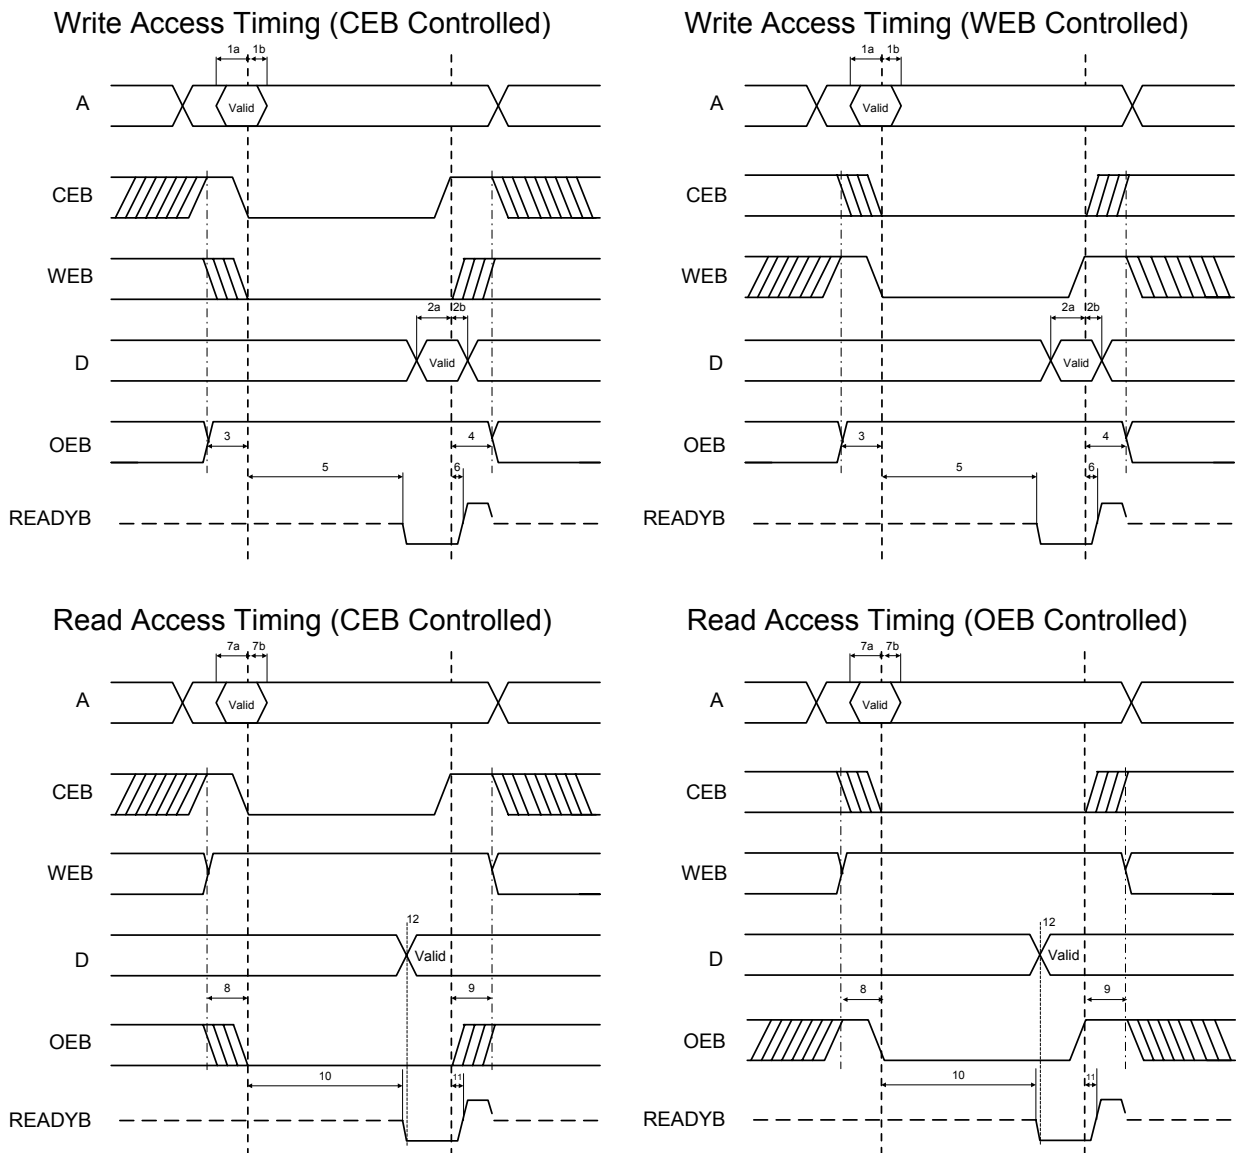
Write Access Timing (CEB Controlled)

1a 1b

A Valid

CEB

WEB

2a 2b

D Valid

OEB 3 4

5 6

READYB

Write Access Timing (WEB Controlled)

1a 1b

A Valid

CEB

WEB

2a 2b

D Valid

OEB 3 4

5 6

READYB

Read Access Timing (CEB Controlled)

7a 7b

A Valid

CEB

WEB

12

D Valid

8 9

OEB

10 11

READYB

Read Access Timing (OEB Controlled)

7a 7b

A Valid

CEB

WEB

12

D Valid

8 9

OEB

10 11

READYB